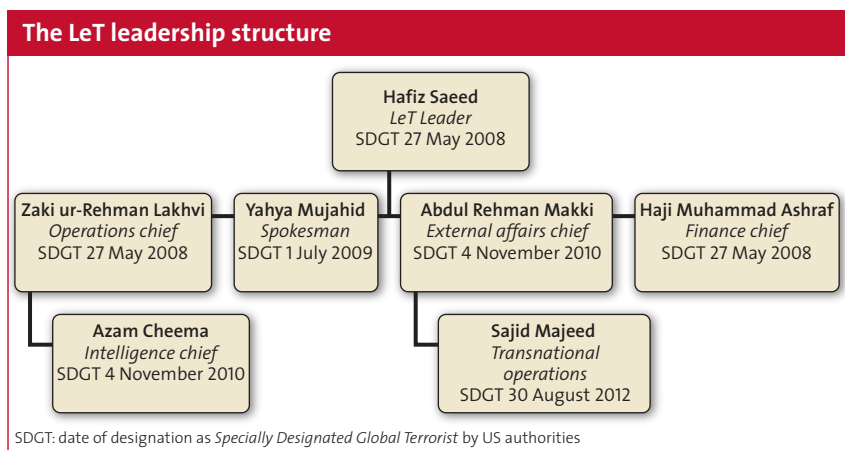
The LeT leadership structure

Hafiz Saeed
LeT Leader
SDGT 27 May 2008

Zaki ur-Rehman Lakhvi
Operations chief
SDGT 27 May 2008

Yahya Mujahid
Spokesman
SDGT 1 July 2009

Abdul Rehman Makki
External affairs chief
SDGT 4 November 2010

Haji Muhammad Ashraf
Finance chief
SDGT 27 May 2008

Azam Cheema
Intelligence chief
SDGT 4 November 2010

Sajid Majeed
Transnational operations
SDGT 30 August 2012

SDGT: date of designation as Specially Designated Global Terrorist by US authorities